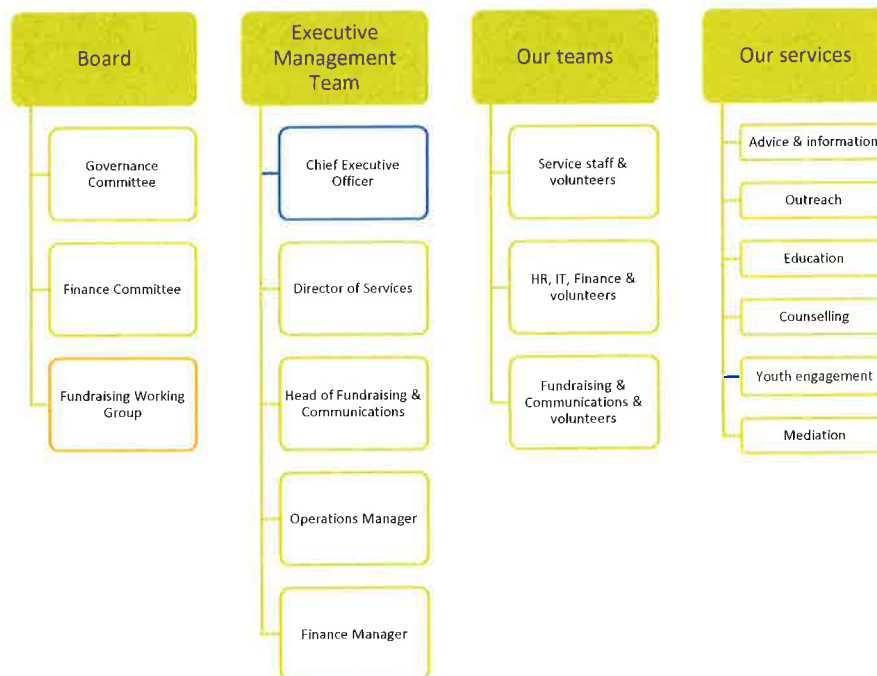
Board

Governance Committee

Finance Committee

Fundraising Working Group

Executive Management Team

Chief Executive Officer

Director of Services

Head of Fundraising & Communications

Operations Manager

Finance Manager

Our teams

Service staff & volunteers

HR, IT, Finance & volunteers

Fundraising & Communications & volunteers

Our services

Advice & information

Outreach

Education

Counselling

Youth engagement

Mediation